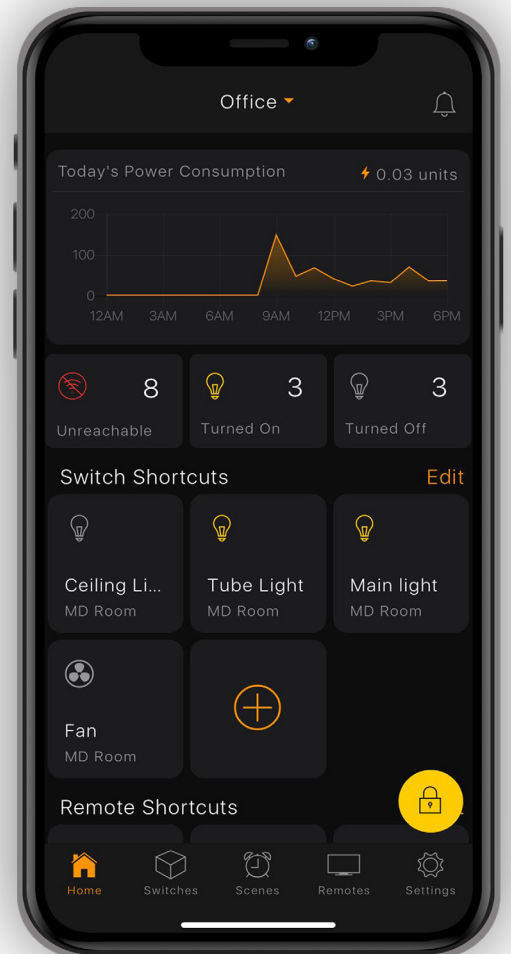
Office

Today's Power Consumption
0.03 units

200
100
0
12AM 3AM 6AM 9AM 12PM 3PM 6PM

8
Unreachable

3
Turned On

3
Turned Off

Switch Shortcuts
Edit

Ceiling Li...
MD Room

Tube Light
MD Room

Main light
MD Room

Fan
MD Room

Remote Shortcuts

Home
Switches
Scenes
Remotes
Settings